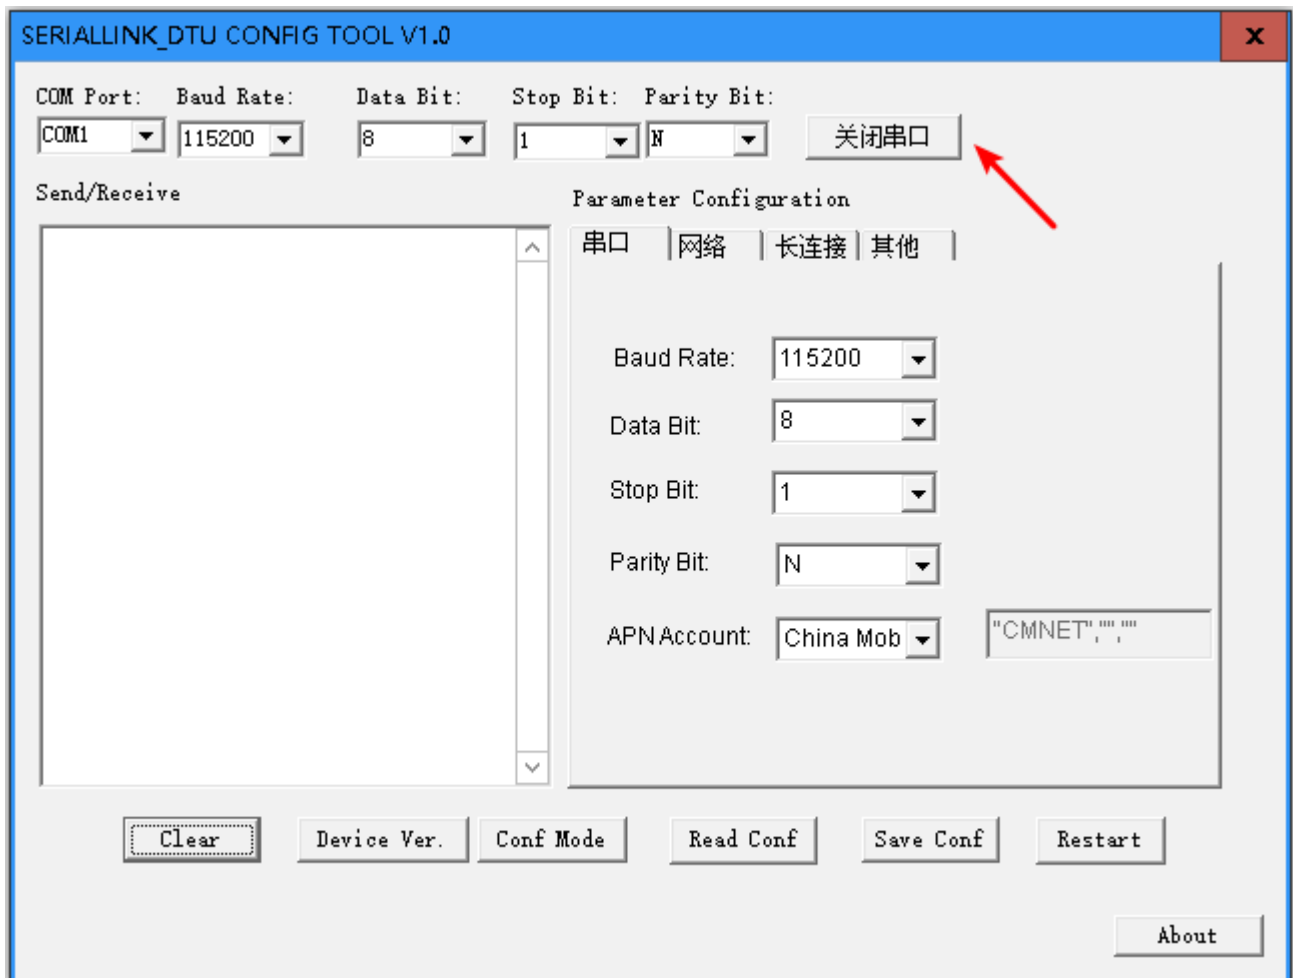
SERIALLINK_DTU CONFIG TOOL V1.0

x

COM Port: COM1
Baud Rate: 115200
Data Bit: 8
Stop Bit: 1
Parity Bit: N

关闭串口

Send/Receive

Parameter Configuration

串口 网络 长连接 其他

Baud Rate: 115200
Data Bit: 8
Stop Bit: 1
Parity Bit: N
APN Account: China Mob "CMNET","",""

Clear
Device Ver.
Conf Mode
Read Conf
Save Conf
Restart

About